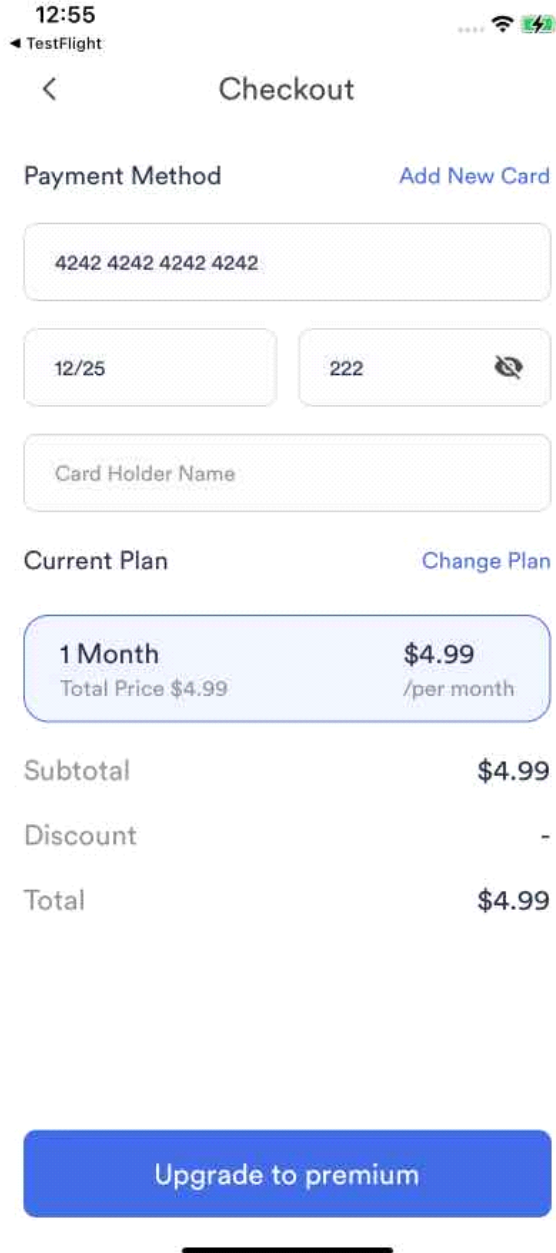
12:55
◀ TestFlight

Checkout

Payment Method
Add New Card

4242 4242 4242 4242

12/25

222

Card Holder Name

Current Plan
Change Plan

1 Month
Total Price $4.99
$4.99
/per month

Subtotal
$4.99

Discount
-

Total
$4.99

Upgrade to premium